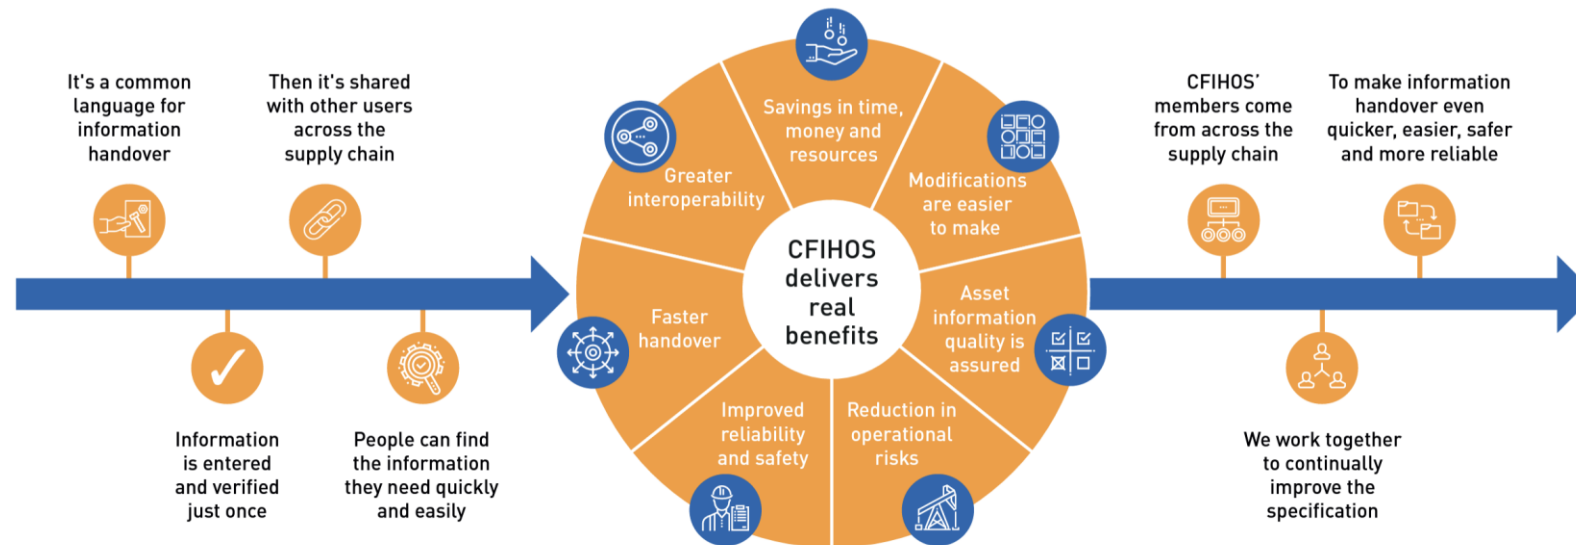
It's a common language for information handover

Then it's shared with other users across the supply chain

Information is entered and verified just once

People can find the information they need quickly and easily

Savings in time, money and resources

Modifications are easier to make

Asset information quality is assured

Reduction in operational risks

Improved reliability and safety

Faster handover

Greater interoperability

CFIHOS delivers real benefits

CFIHOS' members come from across the supply chain

To make information handover even quicker, easier, safer and more reliable

We work together to continually improve the specification